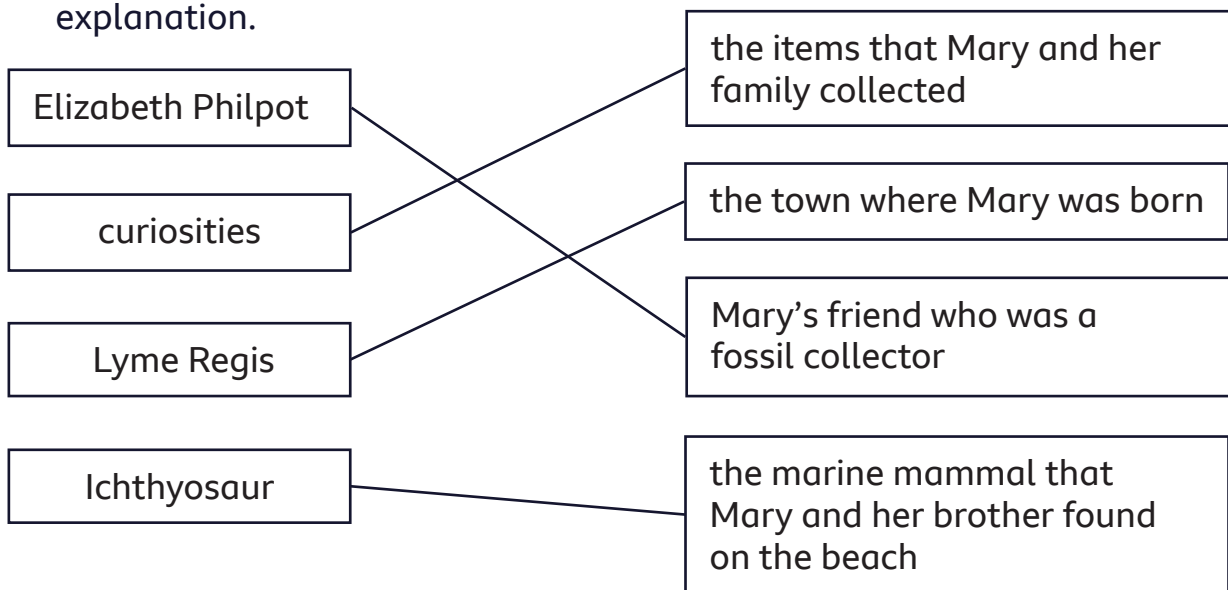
explanation.

| | |
|---|---|
| Elizabeth Philpot | the items that Mary and her family collected |
| curiosities | the town where Mary was born |
| Lyme Regis | Mary's friend who was a fossil collector |
| Ichthyosaur | the marine mammal that Mary and her brother found on the beach |